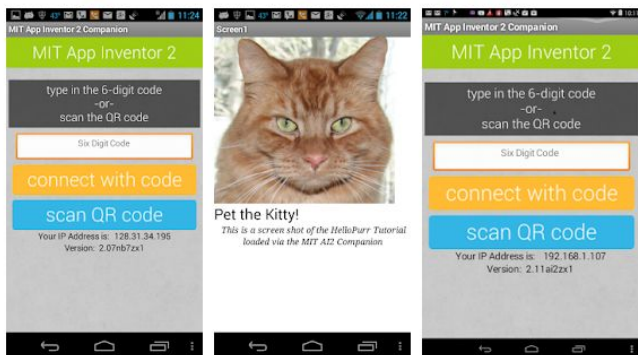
11:24
MIT App Inventor 2 Companion
MIT App Inventor 2
type in the 6-digit code
-or-
scan the QR code
Six Digit Code
connect with code
scan QR code
Your IP Address is: 128.31.34.195
Version: 2.07nb7zx1

11:22
Screen1
Pet the Kitty!
This is a screen shot of the HelloPurr Tutorial loaded via the MIT AI2 Companion

MIT App Inventor 2 Companion
MIT App Inventor 2
type in the 6-digit code
-or-
scan the QR code
Six Digit Code
connect with code
scan QR code
Your IP Address is: 192.168.1.107
Version: 2.11ai2zx1